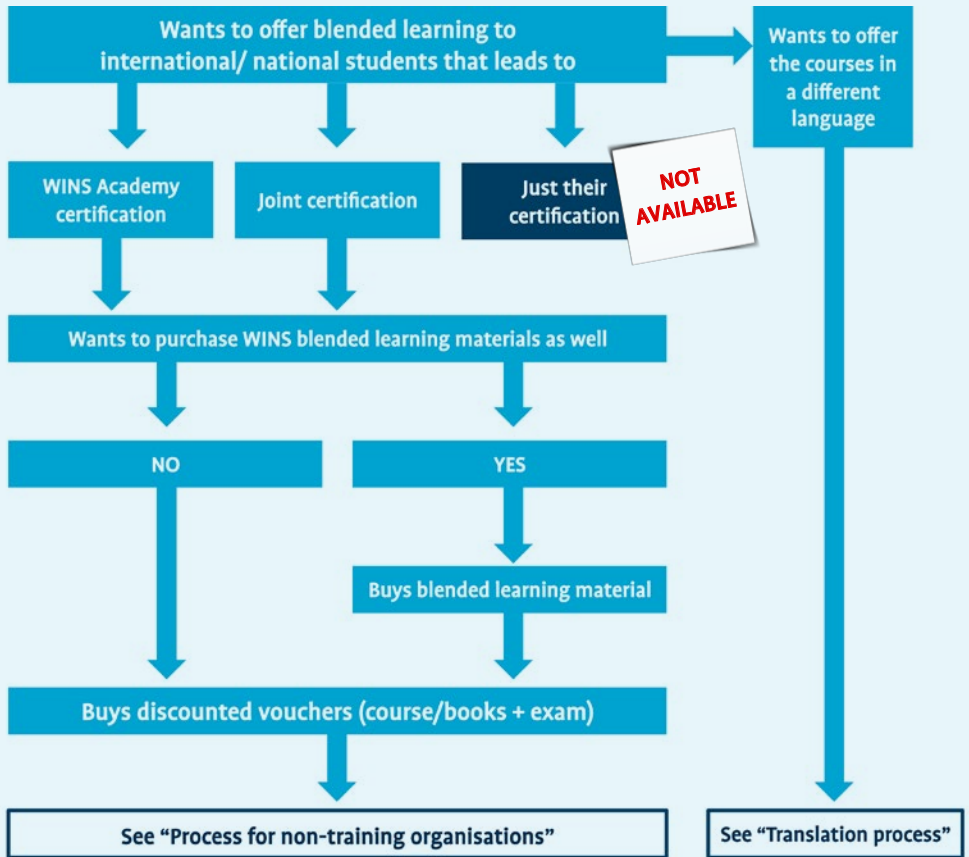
Wants to offer blended learning to international/ national students that leads to

Wants to offer the courses in a different language

WINS Academy certification

Joint certification

Just their certification

NOT AVAILABLE

Wants to purchase WINS blended learning materials as well

NO

YES

Buys blended learning material

Buys discounted vouchers (course/books + exam)

See "Process for non-training organisations"

See "Translation process"